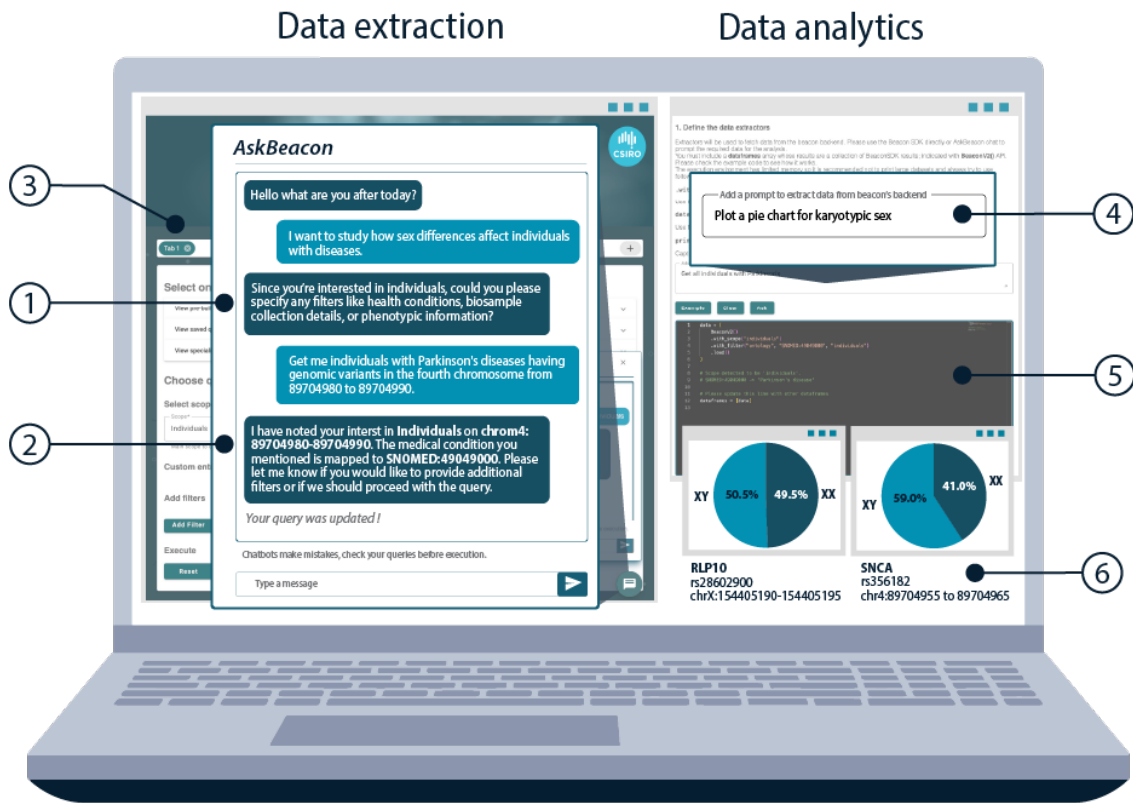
Data extraction

Data analytics

AskBeacon

CSIRO

Hello what are you after today?

I want to study how sex differences affect individuals with diseases.

Since you're interested in individuals, could you please specify any filters like health conditions, biosample collection details, or phenotypic information?

Get me individuals with Parkinson's diseases having genomic variants in the fourth chromosome from 89704980 to 89704990.

I have noted your interst in **Individuals** on **chrom4: 89704980-89704990**. The medical condition you mentioned is mapped to **SNOMED:49049000**. Please let me know if you would like to provide additional filters or if we should proceed with the query.

Your query was updated !

Chatbots make mistakes, check your queries before execution.

Type a message

Tab 1

Select on

View

View

View

Choose

Select scop

Individuals

Custom ent

Add filters

Add Filter

Execute

Reset

1. Define the data extractors

Add a prompt to extract data from beacon's backend

Plot a pie chart for karyotypic sex

Get all individuals with the condition

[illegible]

XY 50.5% 49.5% XX

XY 59.0% 41.0% XX

RLP10
rs28602900
chrX:154405190-154405195

SNCA
rs356182
chr4:89704955 to 89704965

1
2
3
4
5
6